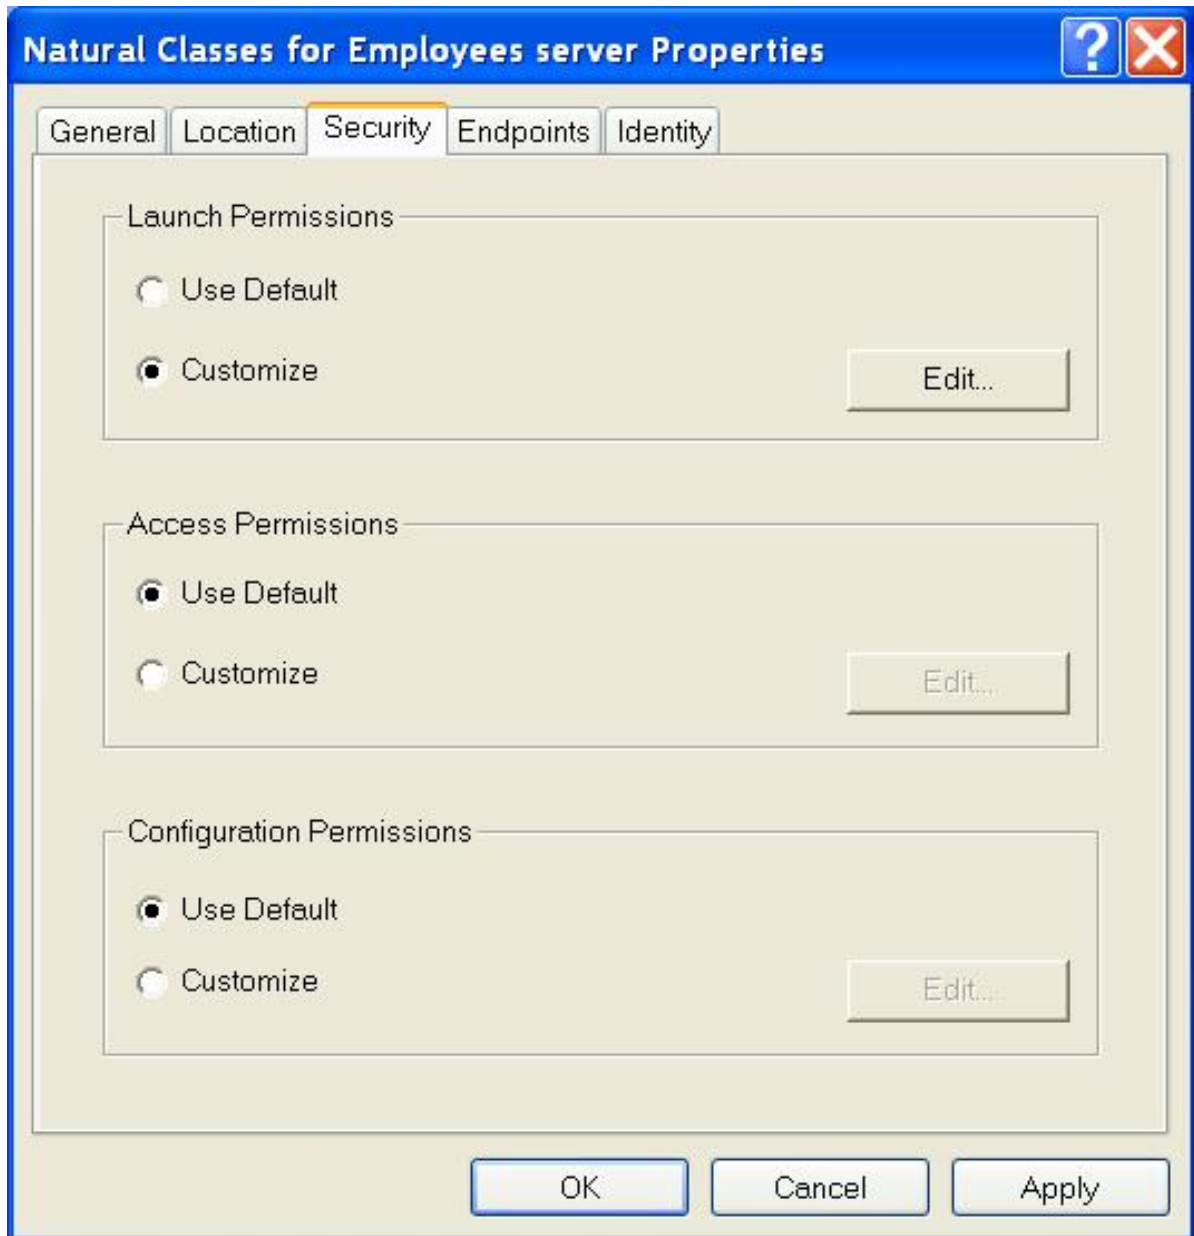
Natural Classes for Employees server Properties

General | Location | Security | Endpoints | Identity

Launch Permissions

Use Default

Customize

Edit...

Access Permissions

Use Default

Customize

Edit...

Configuration Permissions

Use Default

Customize

Edit...

OK

Cancel

Apply